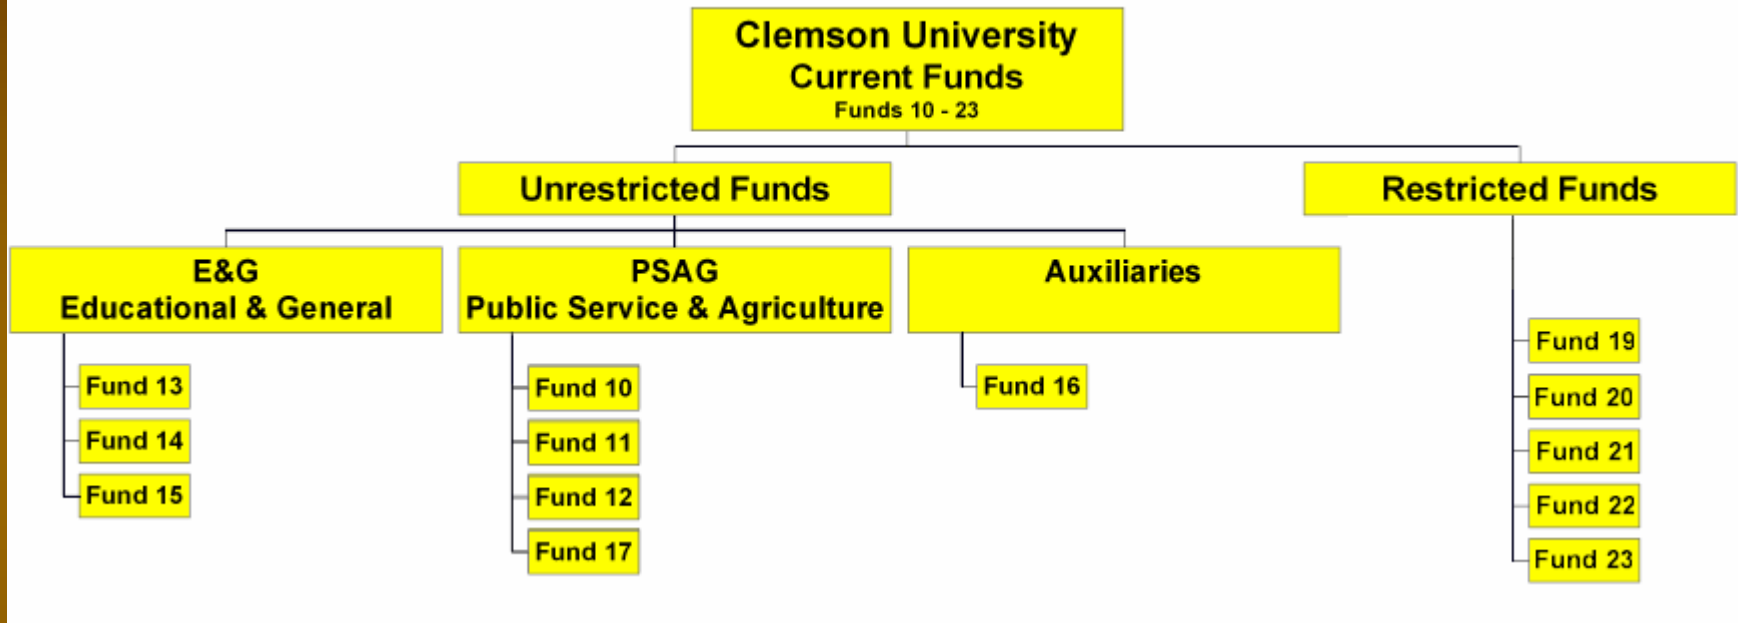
Clemson University
Current Funds
Funds 10 - 23

Unrestricted Funds

Restricted Funds

E&G
Educational & General

Fund 13
Fund 14
Fund 15

PSAG
Public Service & Agriculture

Fund 10
Fund 11
Fund 12
Fund 17

Auxiliaries

Fund 16

Fund 19
Fund 20
Fund 21
Fund 22
Fund 23